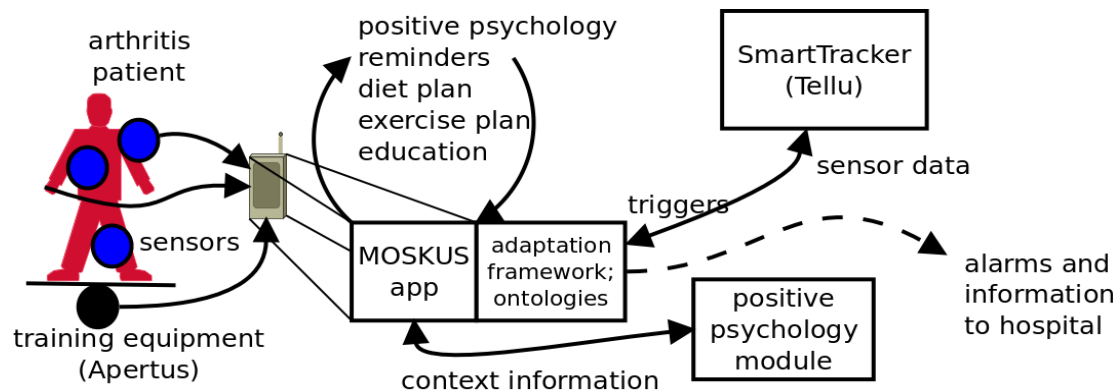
arthritis patient

positive psychology
reminders
diet plan
exercise plan
education

SmartTracker (Tellu)

sensor data

triggers

sensors

MOSKUS app

adaptation framework; ontologies

alarms and information to hospital

positive psychology module

training equipment (Apertus)

context information